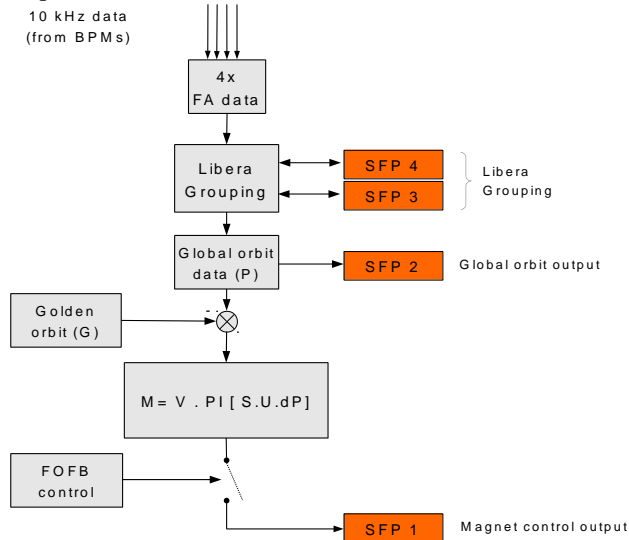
10 kHz data
(from BPMs)

4x
FA data

Libera
Grouping

SFP 4

SFP 3

Libera
Grouping

Global orbit
data (P)

SFP 2

Global orbit output

Golden
orbit (G)

-

M = V . PI [ S.U.dP]

FOFB
control

SFP 1

Magnet control output